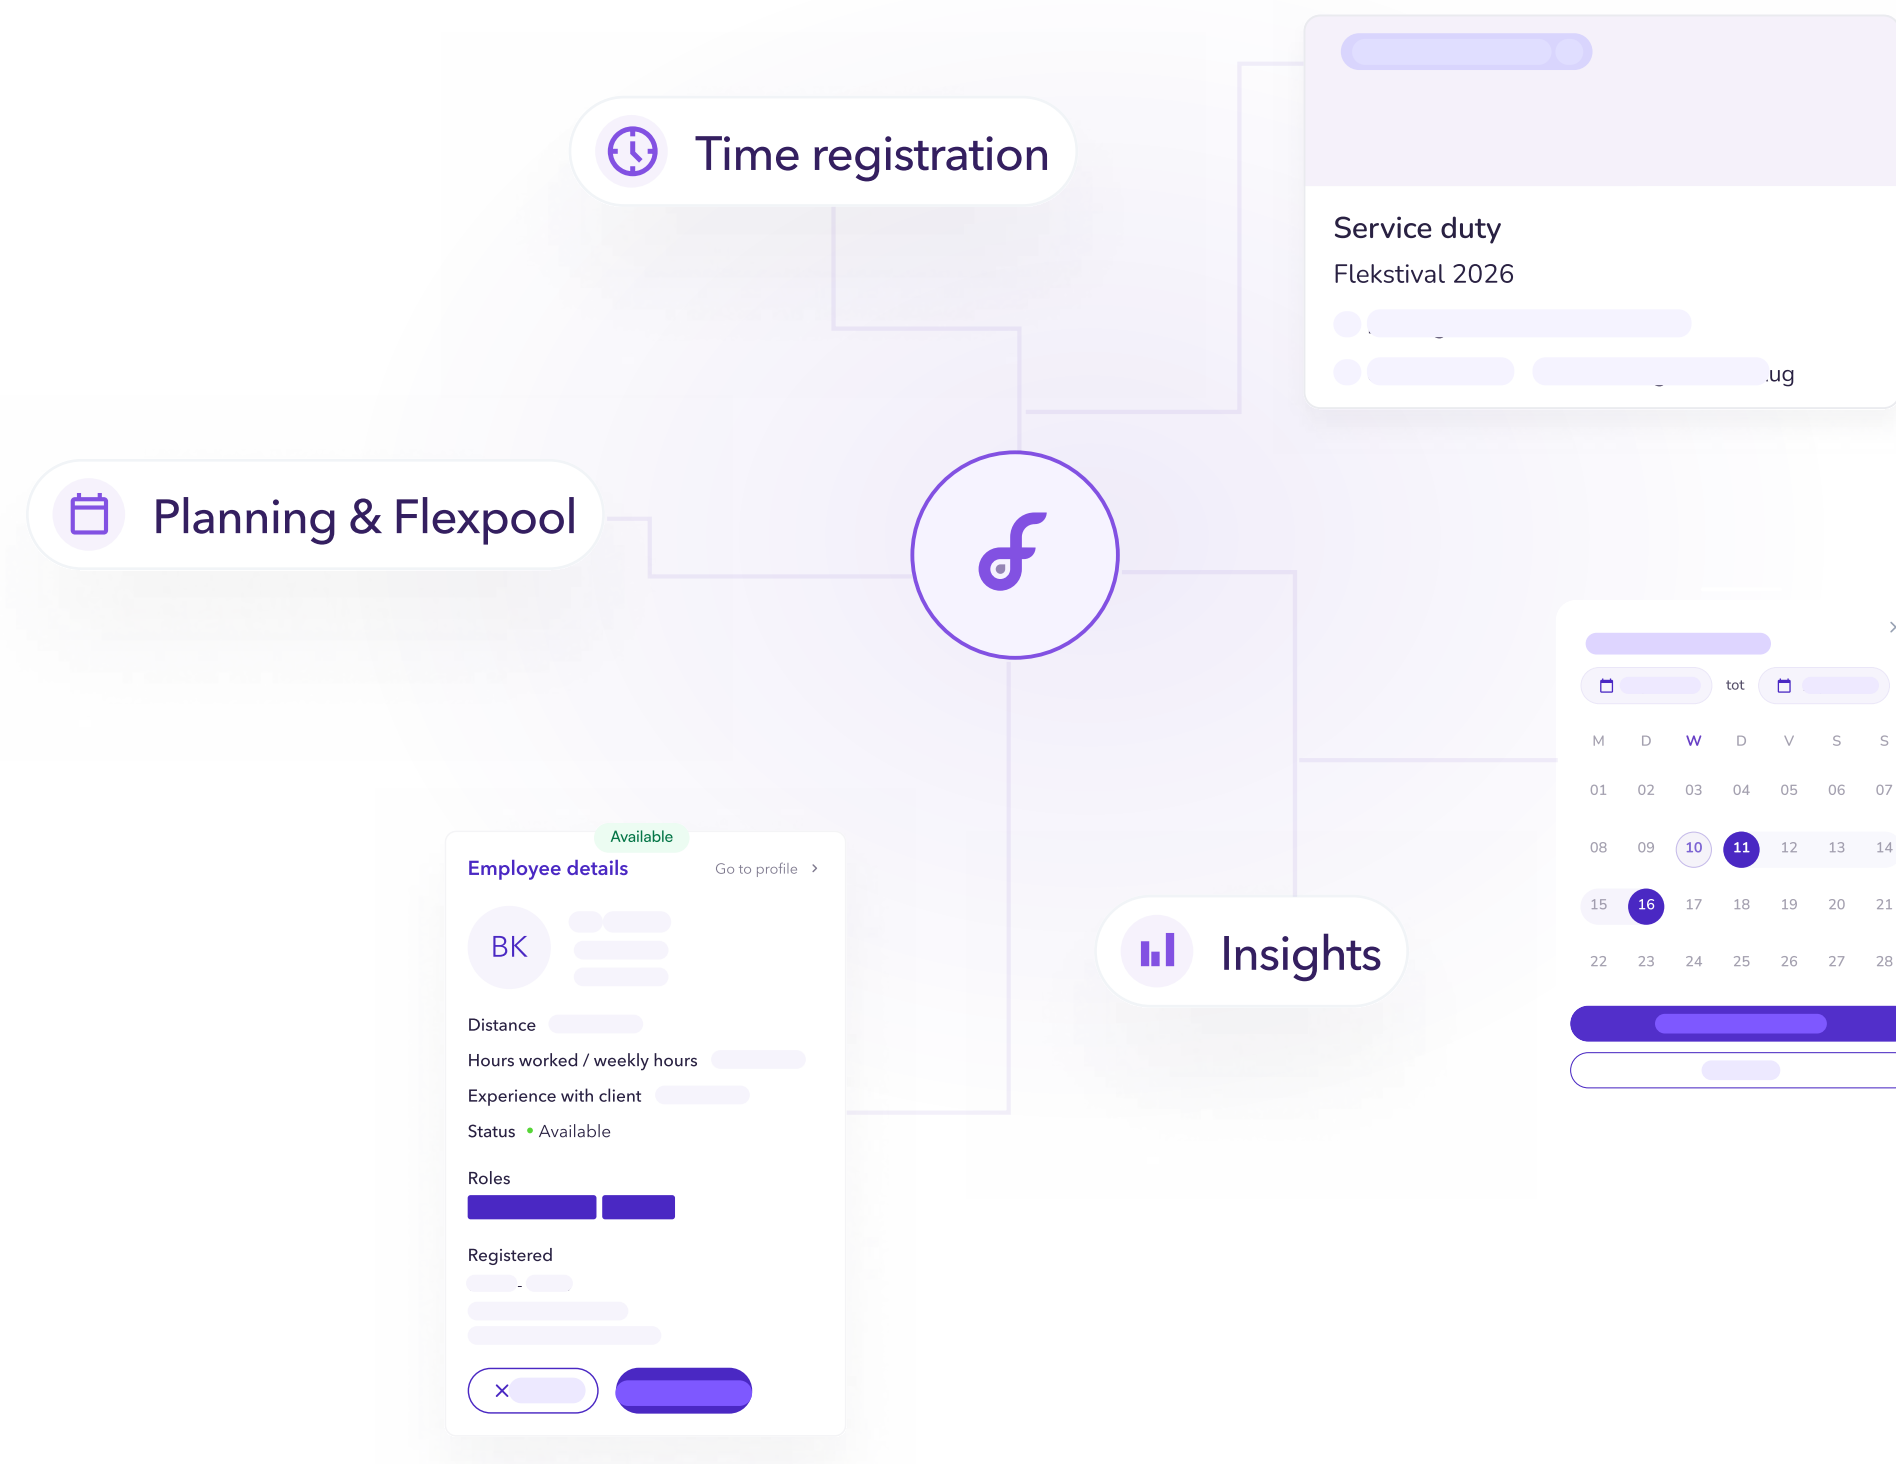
Time registration

Service duty

Flekstival 2026

ug

Planning & Flexpool

tot

| M | D | W | D | V | S | S |
|---|---|---|---|---|---|---|
| 01 | 02 | 03 | 04 | 05 | 06 | 07 |
| 08 | 09 | 10 | 11 | 12 | 13 | 14 |
| 15 | 16 | 17 | 18 | 19 | 20 | 21 |
| 22 | 23 | 24 | 25 | 26 | 27 | 28 |

Available

Employee details

Go to profile

BK

Distance

Hours worked / weekly hours

Experience with client

Status • Available

Roles

Registered

Insights